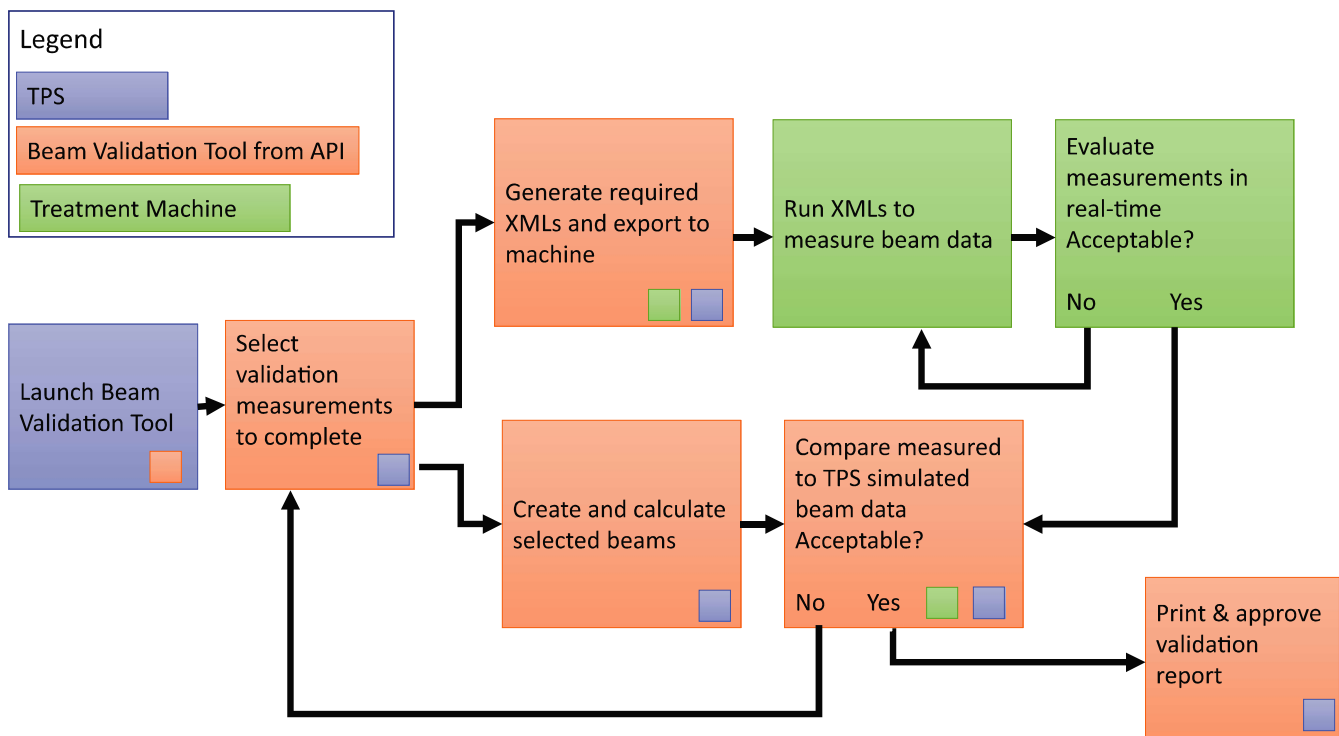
Legend

TPS

Beam Validation Tool from API

Treatment Machine

Launch Beam Validation Tool

Select validation measurements to complete

Generate required XMLs and export to machine

Run XMLs to measure beam data

Evaluate measurements in real-time Acceptable?

No

Yes

Create and calculate selected beams

Compare measured to TPS simulated beam data Acceptable?

No

Yes

Print & approve validation report